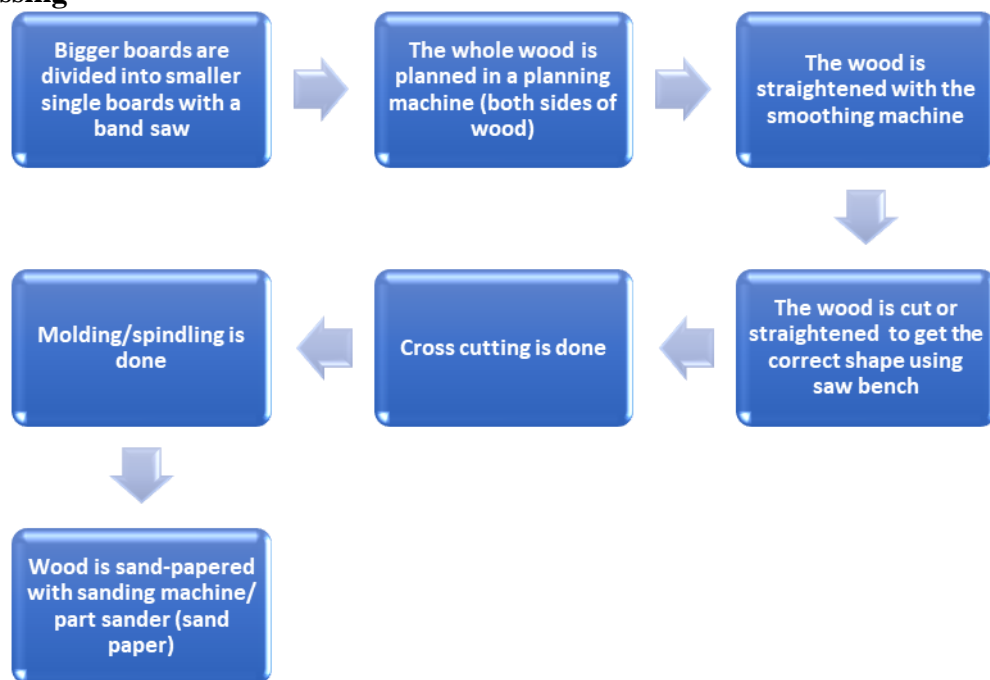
ssing

Bigger boards are divided into smaller single boards with a band saw

The whole wood is planned in a planning machine (both sides of wood)

The wood is straightened with the smoothing machine

The wood is cut or straightened to get the correct shape using saw bench

Cross cutting is done

Molding/spindling is done

Wood is sand-papered with sanding machine/ part sander (sand paper)